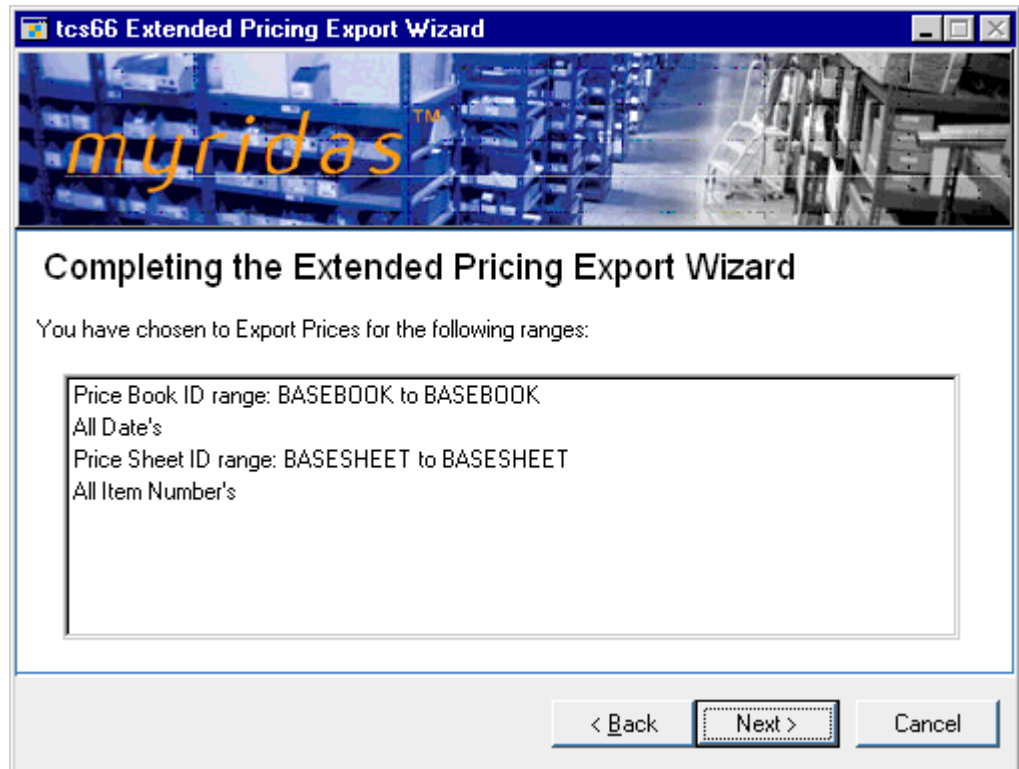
tcs66 Extended Pricing Export Wizard

myridas™

Completing the Extended Pricing Export Wizard

You have chosen to Export Prices for the following ranges:

Price Book ID range: BASEBOOK to BASEBOOK
All Date's
Price Sheet ID range: BASESHEET to BASESHEET
All Item Number's

< Back
Next >
Cancel